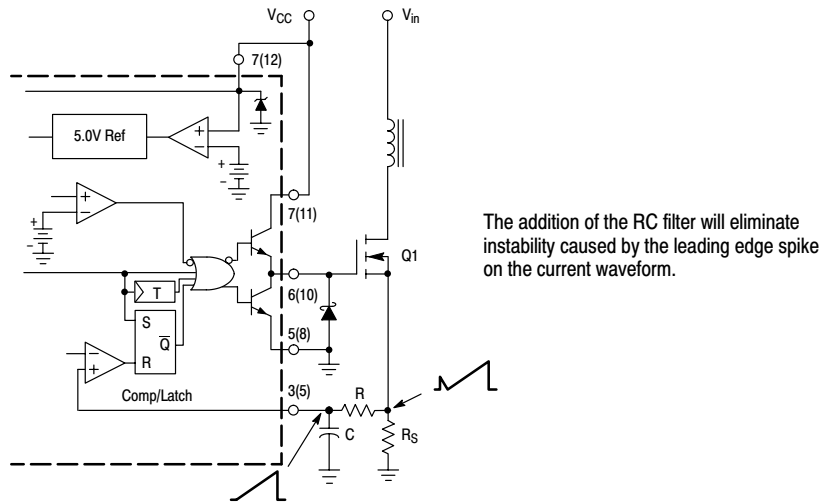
$V_{CC}$
$V_{in}$
7(12)
5.0V Ref
+
−
+
+
−
7(11)
Q1
T
6(10)
S
$\overline{Q}$
5(8)
−
+
R
Comp/Latch
3(5)
R
C
$R_S$

The addition of the RC filter will eliminate instability caused by the leading edge spike on the current waveform.